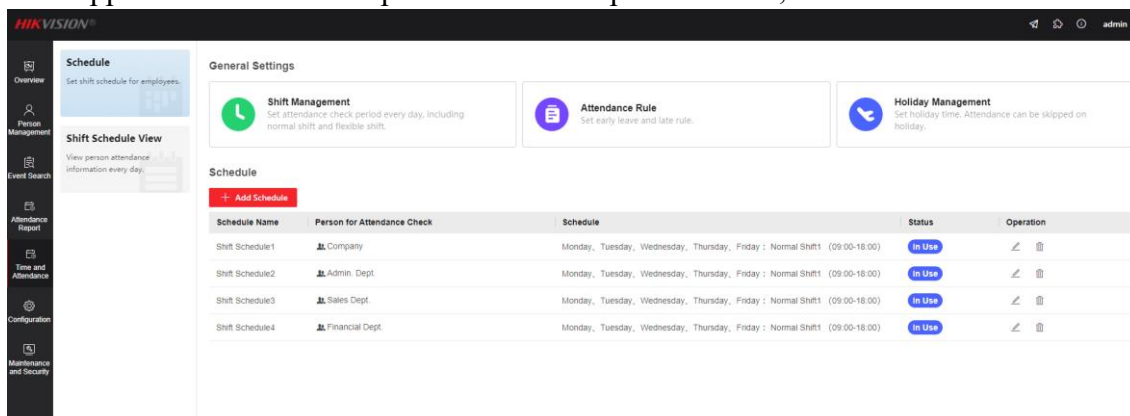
HIKVISION

admin

Overview

Person Management

Event Search

Attendance Report

Time and Attendance

Configuration

Maintenance and Security

Schedule
Set shift schedule for employees.

Shift Schedule View
View person attendance information every day.

General Settings

Shift Management
Set attendance check period every day, including normal shift and flexible shift.

Attendance Rule
Set early leave and late rule.

Holiday Management
Set holiday time. Attendance can be skipped on holiday.

Schedule

+ Add Schedule

| Schedule Name | Person for Attendance Check | Schedule | Status | Operation |
|---|---|---|---|---|
| Shift Schedule1 | Company | Monday、Tuesday、Wednesday、Thursday、Friday : Normal Shift1 (09:00-18:00) | In Use | |
| Shift Schedule2 | Admin. Dept. | Monday、Tuesday、Wednesday、Thursday、Friday : Normal Shift1 (09:00-18:00) | In Use | |
| Shift Schedule3 | Sales Dept. | Monday、Tuesday、Wednesday、Thursday、Friday : Normal Shift1 (09:00-18:00) | In Use | |
| Shift Schedule4 | Financial Dept. | Monday、Tuesday、Wednesday、Thursday、Friday : Normal Shift1 (09:00-18:00) | In Use | |